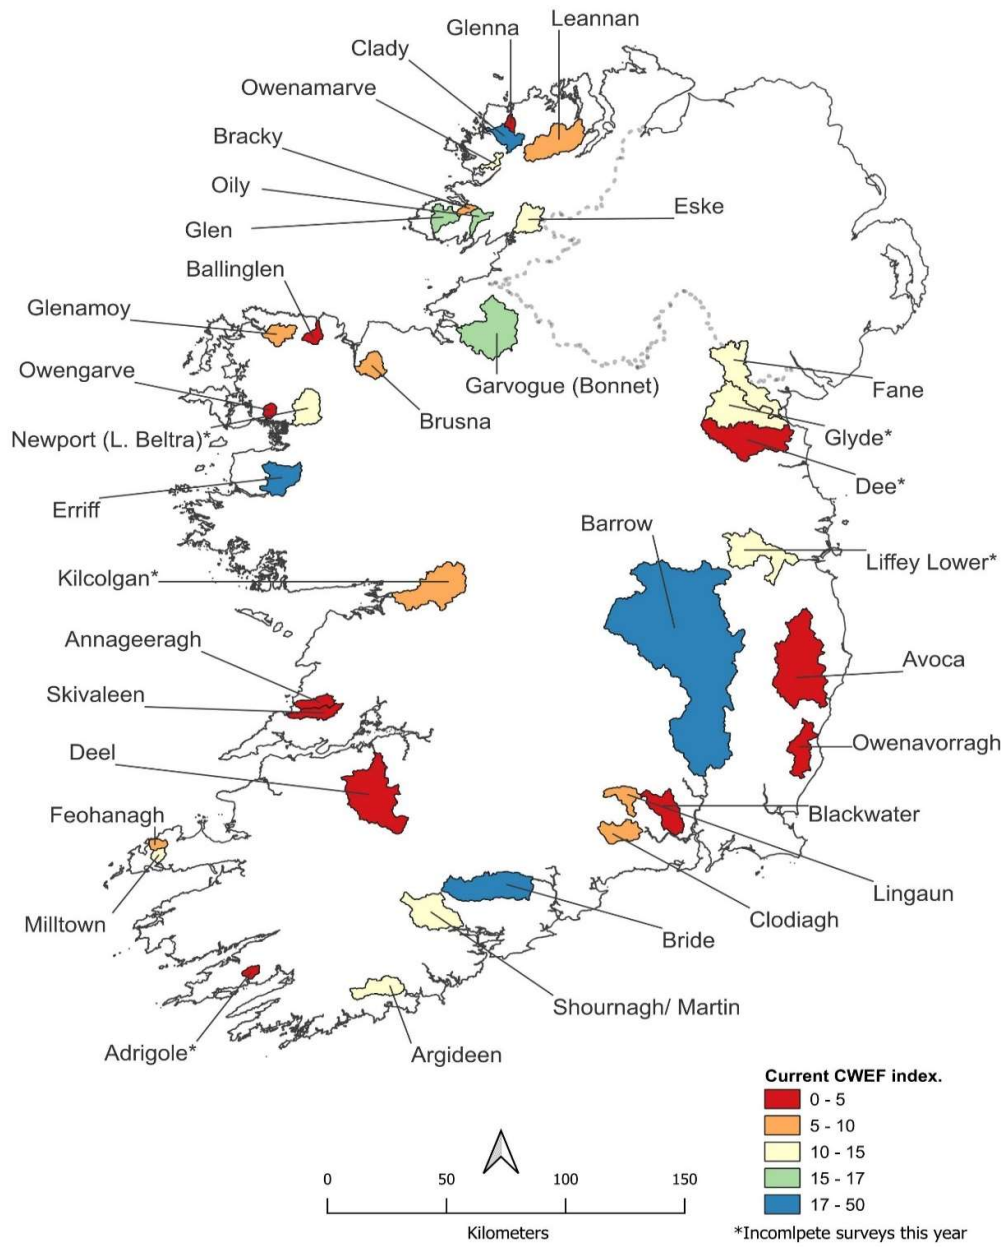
Glenna
Leannan
Clady
Owenamarve
Bracky
Oily
Glen
Eske
Ballinglen
Glenamoy
Garvogue (Bonnet)
Owengarve
Brusna
Fane
Newport (L. Beltra)*
Glyde*
Dee*
Erriff
Barrow
Kilcolgan*
Liffey Lower*
Annageeragh
Avoca
Skivaleen
Owenavorragh
Deel
Blackwater
Feohanagh
Lingaun
Milltown
Clodiagh
Bride
Shournagh/ Martin
Adrigole*
Argideen

Current CWEF index.

0 - 5
5 - 10
10 - 15
15 - 17
17 - 50

0 50 100 150
Kilometers

*Incomlpete surveys this year